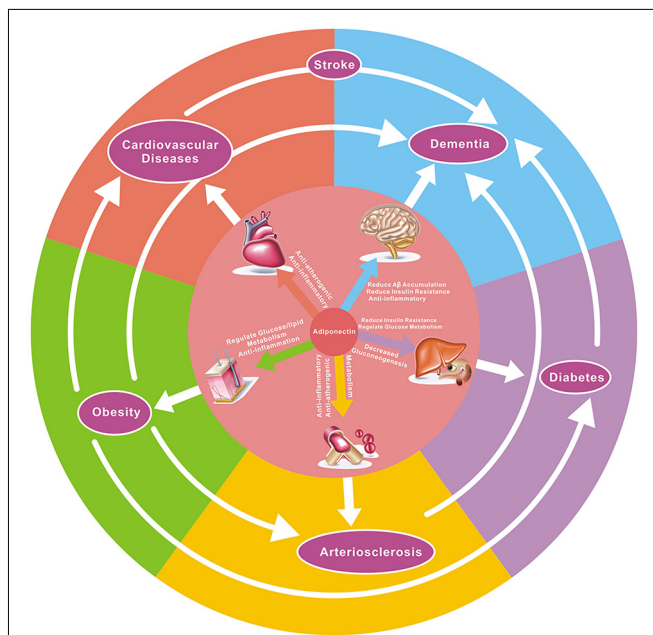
Stroke

Cardiovascular Diseases

Dementia

Anti-atherogenic
Anti-inflammatory

Reduce Aβ Accumulation
Reduce Insulin Resistance
Anti-inflammatory

Reduce Insulin Resistance
Regelate Glucose Metabolism

Adiponectin

Regulate Glucose/lipid Metabolism
Anti-inflammation

Decreased Gluconeogenesis

Metabolism

Anti-inflammatory
Anti-atherogenic

Diabetes

Obesity

Arteriosclerosis